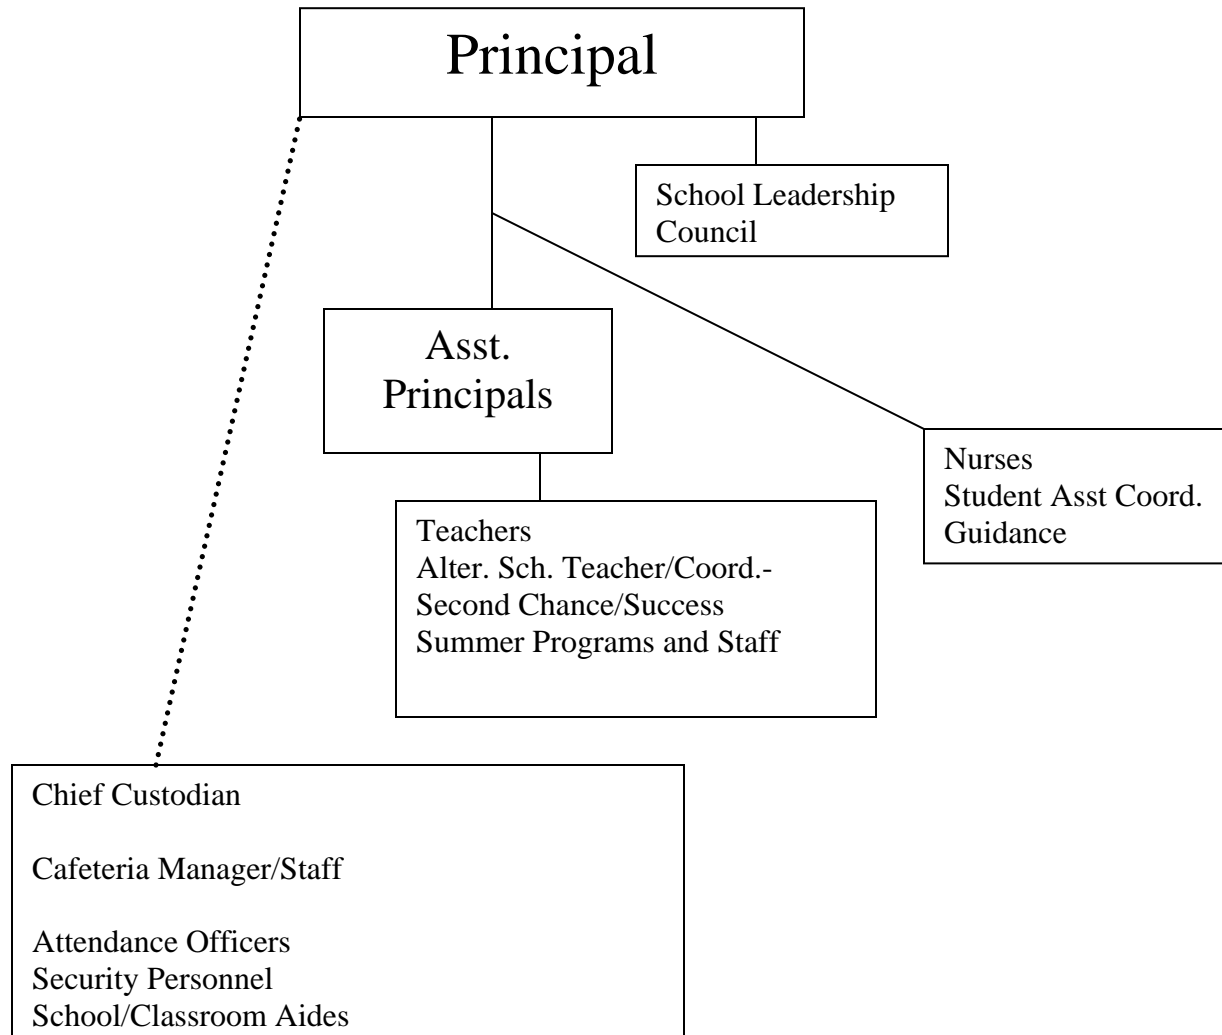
Principal

School Leadership Council

Asst. Principals

Nurses
Student Asst Coord.
Guidance

Teachers
Alter. Sch. Teacher/Coord.-
Second Chance/Success
Summer Programs and Staff

Chief Custodian

Cafeteria Manager/Staff

Attendance Officers
Security Personnel
School/Classroom Aides